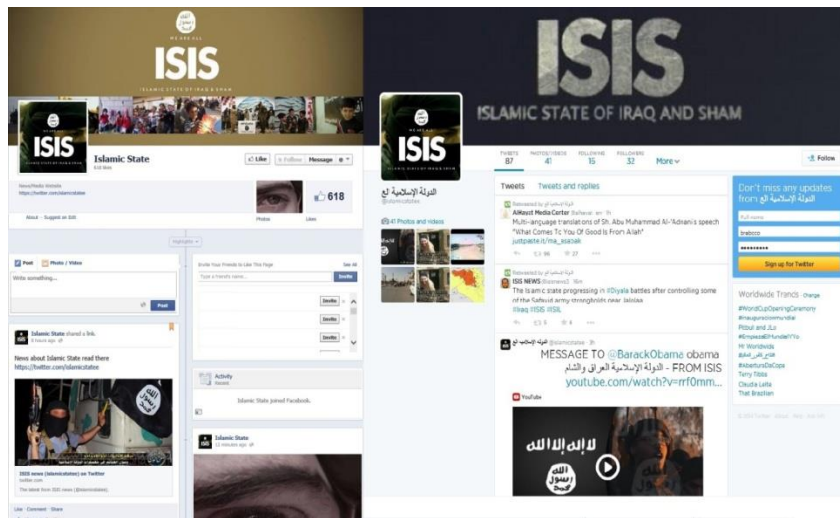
WE ARE ALL
ISIS
ISLAMIC STATE OF IRAQ & SHAM

ISIS
Islamic State
618 likes
Like
Follow
Message
News/Media Website
https://twitter.com/islamicstatee
About · Suggest an Edit
Photos
Likes
618
Highlights
Post
Photo / Video
Write something...
Post
Invite Your Friends to Like This Page
See All
Type a friend's name
Invite
Invite
Invite
Invite
Islamic State shared a link.
News about Islamic State read there
https://twitter.com/islamicstatee
ISIS news (islamicstatee) on Twitter
twitter.com
The latest from ISIS news (@islamicstatee).
Like · Comment · Share
Activity
Recent
Islamic State joined Facebook.
Islamic State

ISIS
ISLAMIC STATE OF IRAQ AND SHAM
ISIS
الدولة الإسلامية لع
@islamicstatee
41 Photos and videos
TWEETS 87
PHOTOS/VIDEOS 41
FOLLOWING 15
FOLLOWERS 32
More
Follow
Tweets
Tweets and replies
Retweeted by الدولة الإسلامية لع
AlHayat Media Center @alhayat · 4h
Multi-language translations of Sh. Abu Muhammad Al-'Adnani's speech "What Comes To You Of Good Is From Allah"
justpaste.it/ma_essaab
96
27
Retweeted by الدولة الإسلامية لع
ISIS NEWS @isisnews1 · 16m
The Islamic state progressing in #Diyala battles after controlling some of the Safavid army strongholds near Jalolaa
#Iraq #ISIS #ISIL
6
4
الدولة الإسلامية لع @islamicstatee · 3h
MESSAGE TO @BarackObama obama - الدولة الإسلامية العراق والشام - FROM ISIS
youtube.com/watch?v=rrf0mm...
YouTube
لا إله إلا الله
الله رسول محمد
Don't miss any updates from الدولة الإسلامية لع
Full name
brabcco
Sign up for Twitter
Worldwide Trends · Change
#WorldCupOpeningCeremony
#inaugurcionmundial
Pitbull and JLo
#EmpezaElMundialYYo
Mi Worldwide
#AbelturaDaCopa
Terry Tibbs
Claudia Leitte
That Brazilian